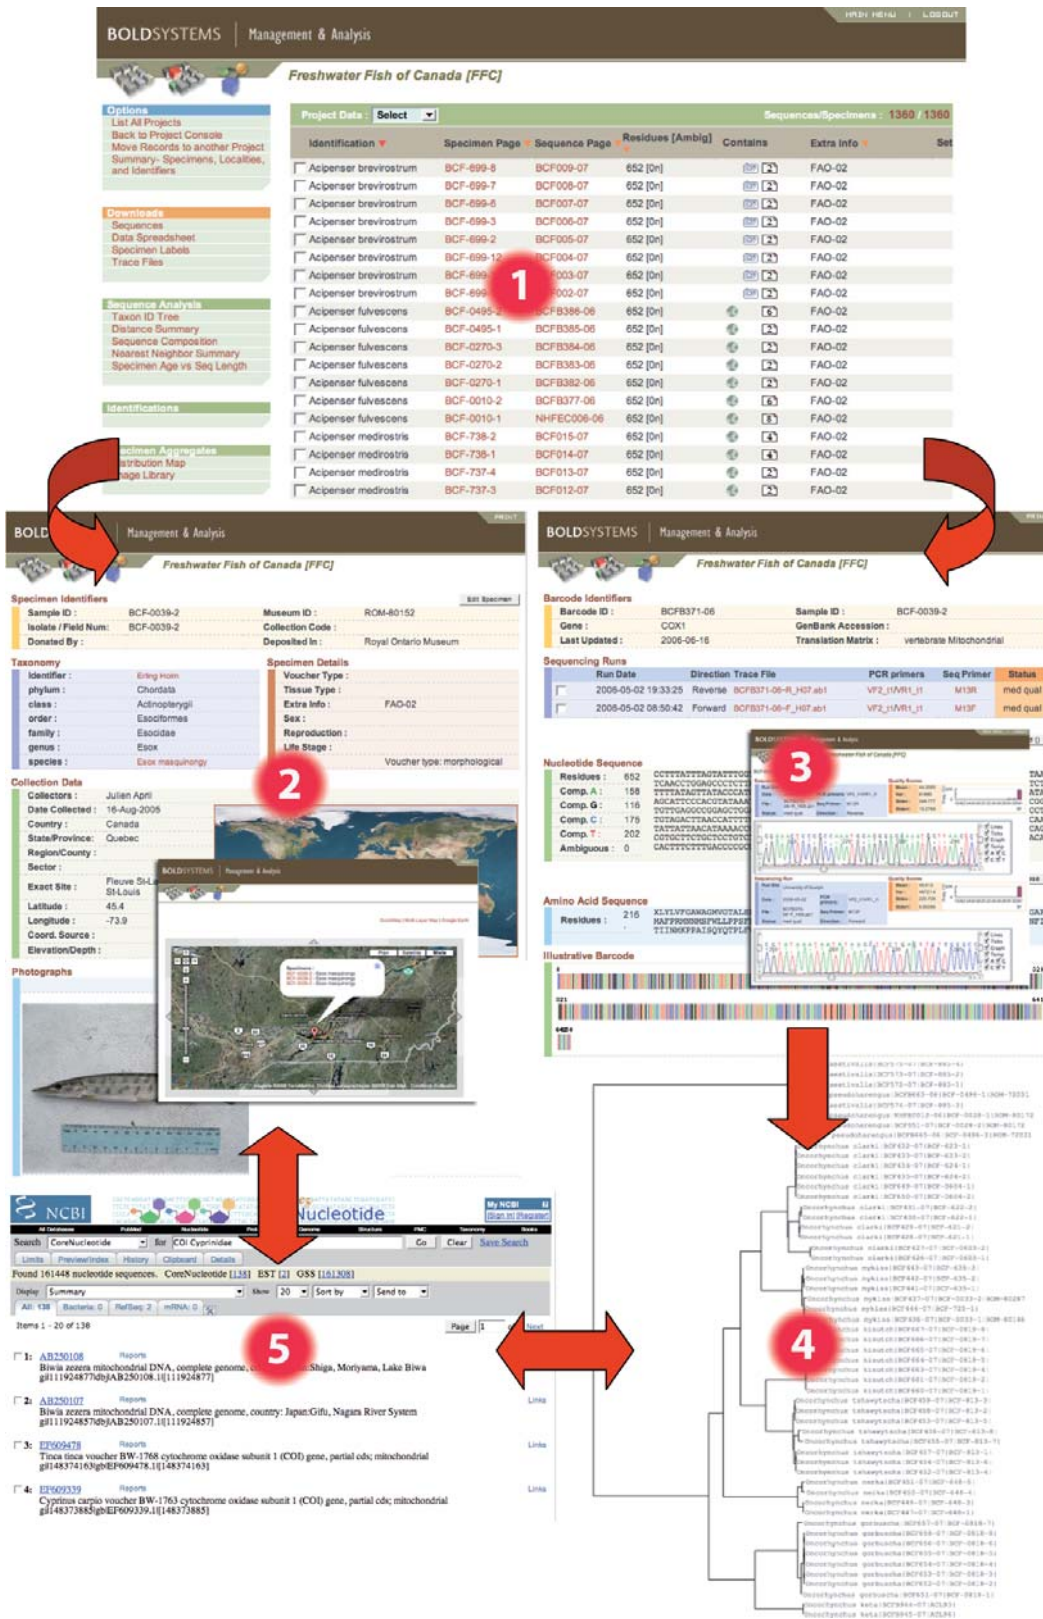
BOLDSYSTEMS | Management & Analysis

MAIN MENU | LOGOUT

Freshwater Fish of Canada [FFC]

Options
List All Projects
Back to Project Console
Move Records to another Project
Summary- Specimens, Localities, and Identifiers

Downloads
Sequences
Data Spreadsheet
Specimen Labels
Trace Files

Sequence Analysis
Taxon ID Tree
Distance Summary
Sequence Composition
Nearest Neighbor Summary
Specimen Age vs Seq Length

Identifications

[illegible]cimen Aggregates
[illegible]stribution Map
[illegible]age Library

Project Data : Select

Sequences/Specimens : 1360 / 1360

| Identification | Specimen Page | Sequence Page | Residues [Ambig] | Contains | Extra Info | Set |
|---|---|---|---|---|---|---|
| Acipenser brevirostrum | BCF-699-8 | BCF009-07 | 652 [0n] | | FAO-02 | |
| Acipenser brevirostrum | BCF-699-7 | BCF008-07 | 652 [0n] | | FAO-02 | |
| Acipenser brevirostrum | BCF-699-6 | BCF007-07 | 652 [0n] | | FAO-02 | |
| Acipenser brevirostrum | BCF-699-3 | BCF006-07 | 652 [0n] | | FAO-02 | |
| Acipenser brevirostrum | BCF-699-2 | BCF005-07 | 652 [0n] | | FAO-02 | |
| Acipenser brevirostrum | BCF-699-12 | BCF004-07 | 652 [0n] | | FAO-02 | |
| Acipenser brevirostrum | BCF-699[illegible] | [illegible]003-07 | 652 [0n] | | FAO-02 | |
| Acipenser brevirostrum | BCF-699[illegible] | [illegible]002-07 | 652 [0n] | | FAO-02 | |
| Acipenser fulvescens | BCF-0495-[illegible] | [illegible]CFB386-06 | 652 [0n] | | FAO-02 | |
| Acipenser fulvescens | BCF-0495-1 | BCFB385-06 | 652 [0n] | | FAO-02 | |
| Acipenser fulvescens | BCF-0270-3 | BCFB384-06 | 652 [0n] | | FAO-02 | |
| Acipenser fulvescens | BCF-0270-2 | BCFB383-06 | 652 [0n] | | FAO-02 | |
| Acipenser fulvescens | BCF-0270-1 | BCFB382-06 | 652 [0n] | | FAO-02 | |
| Acipenser fulvescens | BCF-0010-2 | BCFB377-06 | 652 [0n] | | FAO-02 | |
| Acipenser fulvescens | BCF-0010-1 | NHFEC006-06 | 652 [0n] | | FAO-02 | |
| Acipenser medirostris | BCF-738-2 | BCF015-07 | 652 [0n] | | FAO-02 | |
| Acipenser medirostris | BCF-738-1 | BCF014-07 | 652 [0n] | | FAO-02 | |
| Acipenser medirostris | BCF-737-4 | BCF013-07 | 652 [0n] | | FAO-02 | |
| Acipenser medirostris | BCF-737-3 | BCF012-07 | 652 [0n] | | FAO-02 | |

1

BOLD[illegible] | Management & Analysis
PRINT
Freshwater Fish of Canada [FFC]

Specimen Identifiers
Edit Specimen
Sample ID : BCF-0039-2
Isolate / Field Num: BCF-0039-2
Donated By :
Museum ID : ROM-80152
Collection Code :
Deposited In : Royal Ontario Museum

Taxonomy
Identifier : Erling Holm
phylum : Chordata
class : Actinopterygii
order : Esociformes
family : Esocidae
genus : Esox
species : Esox masquinongy

Specimen Details
Voucher Type :
Tissue Type :
Extra Info : FAO-02
Sex :
Reproduction :
Life Stage :
Voucher type: morphological

2

Collection Data
Collectors : Julien April
Date Collected : 16-Aug-2005
Country : Canada
State/Province : Quebec
Region/County :
Sector :
Exact Site : Fleuve St-L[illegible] St-Louis
Latitude : 45.4
Longitude : -73.9
Coord. Source :
Elevation/Depth :

Photographs

BOLDSYSTEMS | Management & Analysis
PRINT
Freshwater Fish of Canada [FFC]

Barcode Identifiers
Barcode ID : BCFB371-06
Gene : COX1
Last Updated : 2006-06-16
Sample ID : BCF-0039-2
GenBank Accession :
Translation Matrix : vertebrate Mitochondrial

Sequencing Runs
| | Run Date | Direction | Trace File | PCR primers | Seq Primer | Status |
|---|---|---|---|---|---|---|
| | 2006-05-02 19:33:25 | Reverse | BCFB371-06-R_H07.ab1 | VF2_t1/VR1_t1 | M13R | med qual |
| | 2006-05-02 08:50:42 | Forward | BCFB371-06-F_H07.ab1 | VF2_t1/VR1_t1 | M13F | med qual |

3

Nucleotide Sequence
Residues : 652
Comp. A : 158
Comp. G : 116
Comp. C : 176
Comp. T : 202
Ambiguous : 0
CCTTTATTAGTATTTG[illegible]
TCAACCTGGAGCCCTC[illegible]
TTTTATAGTTATACCCAT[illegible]
AGCATTCCCACGTATAAA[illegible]
TGTTGAGGCCGGAGCTGG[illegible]
TGTAGACTTAACCATTT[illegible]
TATTATTAACATAAAACC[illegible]
CGTGCTTCTGCCCCCCG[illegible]
CACTTTCTTTGACCCCG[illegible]

Amino Acid Sequence
Residues : 216
XLYLVFGAWAGMVGTAL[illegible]
HAFPRMNNMSFWLLPP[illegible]
TIINMKPPAISQYQTPL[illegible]

Illustrative Barcode

4

NCBI
Nucleotide
My NCBI
[Sign In] [Register]
All Databases | PubMed | Nucleotide | Protein | Genome | Structure | PMC | Taxonomy | Books
Search CoreNucleotide for COI Cyprinidae Go Clear Save Search
Limits Preview/Index History Clipboard Details
Found 161448 nucleotide sequences. CoreNucleotide [138] EST [2] GSS [161308]
Display Summary Show 20 Sort by Send to
All: 138 Bacteria: 0 RefSeq: 2 mRNA: 0
Items 1 - 20 of 138
Page 1 of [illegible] Next

5

1: AB250108 Reports
Biwia zezera mitochondrial DNA, complete genome, c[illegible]Shiga, Moriyama, Lake Biwa
gi|111924877|dbj|AB250108.1|[111924877]

2: AB250107 Reports Links
Biwia zezera mitochondrial DNA, complete genome, country: Japan:Gifu, Nagara River System
gi|111924857|dbj|AB250107.1|[111924857]

3: EF609478 Reports Links
Tinca tinca voucher BW-1768 cytochrome oxidase subunit 1 (COI) gene, partial cds; mitochondrial
gi|148374163|gb|EF609478.1|[148374163]

4: EF609339 Reports Links
Cyprinus carpio voucher BW-1763 cytochrome oxidase subunit 1 (COI) gene, partial cds; mitochondrial
gi|148373885|gb|EF609339.1|[148373885]